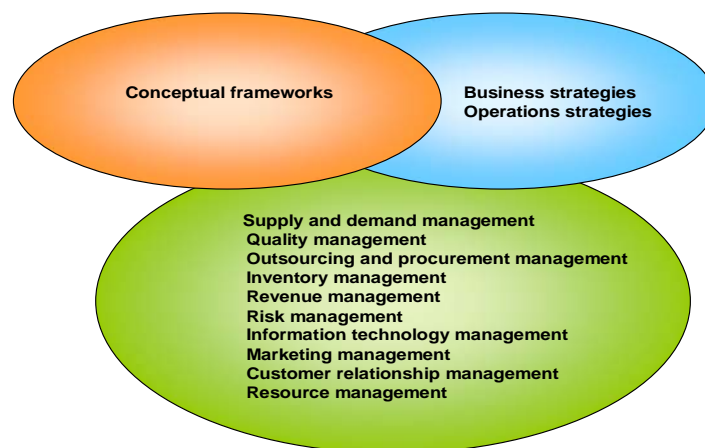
Conceptual frameworks

Business strategies
Operations strategies

Supply and demand management
Quality management
Outsourcing and procurement management
Inventory management
Revenue management
Risk management
Information technology management
Marketing management
Customer relationship management
Resource management